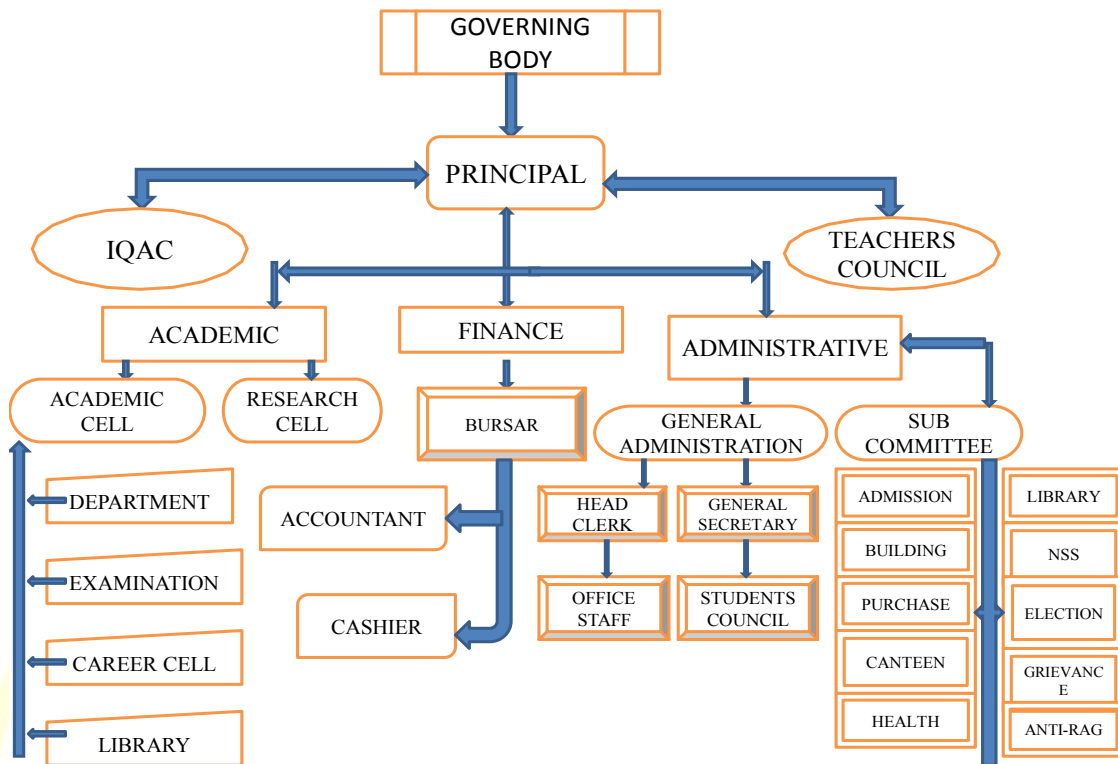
GOVERNING BODY

PRINCIPAL

IQAC

TEACHERS COUNCIL

ACADEMIC

FINANCE

ADMINISTRATIVE

ACADEMIC CELL

RESEARCH CELL

BURSAR

GENERAL ADMINISTRATION

SUB COMMITTEE

DEPARTMENT

EXAMINATION

CAREER CELL

LIBRARY

ACCOUNTANT

CASHIER

HEAD CLERK

GENERAL SECRETARY

OFFICE STAFF

STUDENTS COUNCIL

ADMISSION

BUILDING

PURCHASE

CANTEEN

HEALTH

LIBRARY

NSS

ELECTION

GRIEVANC E

ANTI-RAG